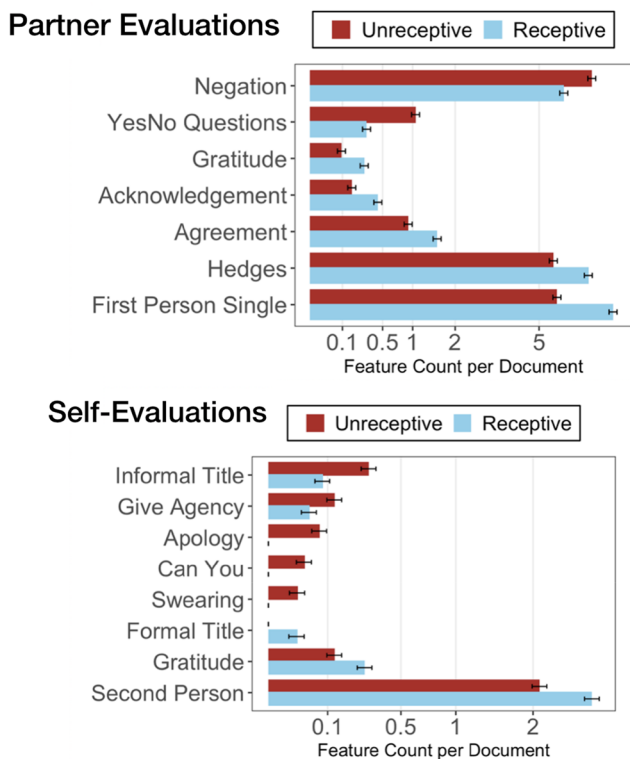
Partner Evaluations

Unreceptive | Receptive

Negation
YesNo Questions
Gratitude
Acknowledgement
Agreement
Hedges
First Person Single

0.1 0.5 1 2 5

Feature Count per Document

Self-Evaluations

Unreceptive | Receptive

Informal Title
Give Agency
Apology
Can You
Swearing
Formal Title
Gratitude
Second Person

0.1 0.5 1 2

Feature Count per Document